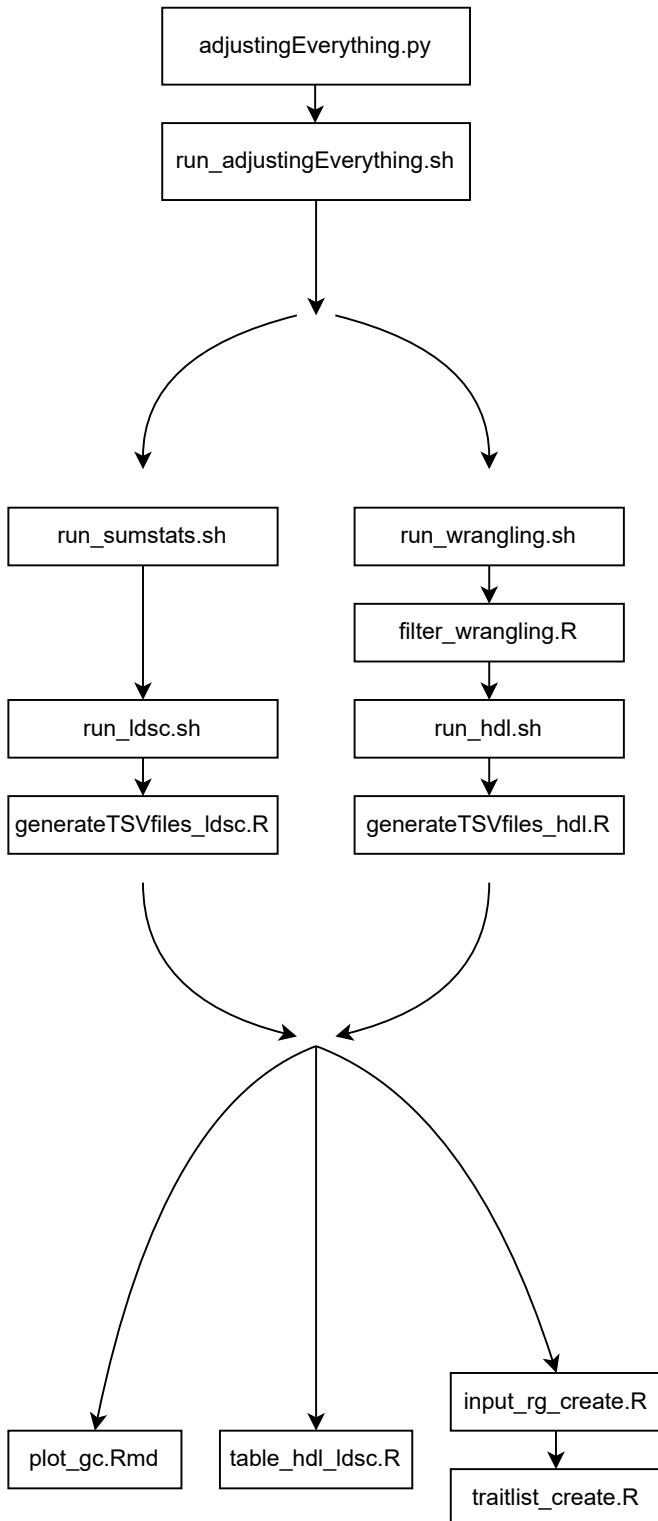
adjustingEverything.py

run_adjustingEverything.sh

run_sumstats.sh

run_ldsc.sh

generateTSVfiles_ldsc.R

run_wrangling.sh

filter_wrangling.R

run_hdl.sh

generateTSVfiles_hdl.R

plot_gc.Rmd

table_hdl_ldsc.R

input_rg_create.R

traitlist_create.R